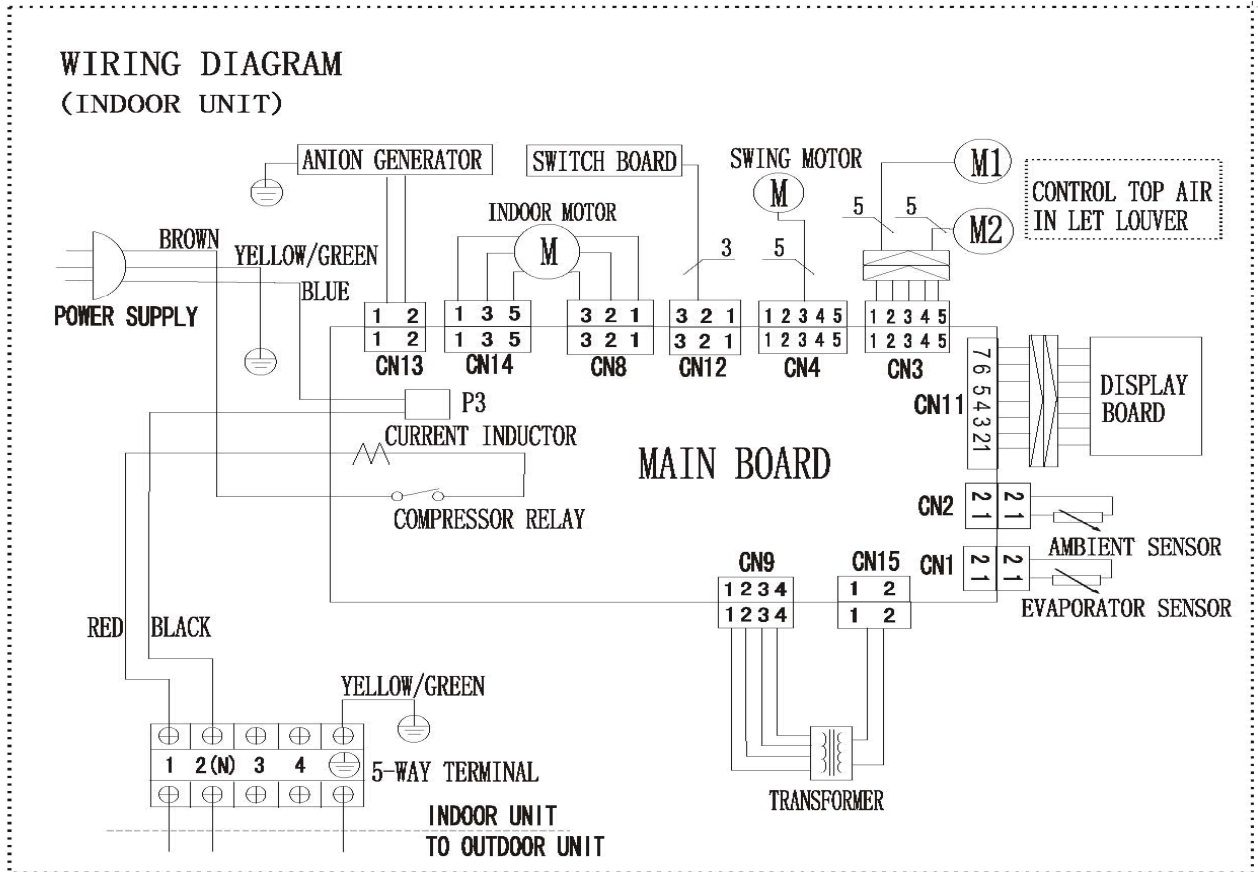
WIRING DIAGRAM
(INDOOR UNIT)

ANION GENERATOR

SWITCH BOARD

SWING MOTOR

M

M1

M2

CONTROL TOP AIR IN LET LOUVER

INDOOR MOTOR

M

BROWN

YELLOW/GREEN

BLUE

POWER SUPPLY

3

5

5

5

1 2
1 2
CN13

1 3 5
1 3 5
CN14

3 2 1
3 2 1
CN8

3 2 1
3 2 1
CN12

1 2 3 4 5
1 2 3 4 5
CN4

1 2 3 4 5
1 2 3 4 5
CN3

7 6 5 4 3 2 1
CN11

DISPLAY BOARD

P3

CURRENT INDUCTOR

MAIN BOARD

COMPRESSOR RELAY

CN2 2 1 2 1

AMBIENT SENSOR

CN1 2 1 2 1

EVAPORATOR SENSOR

CN9
1 2 3 4
1 2 3 4

CN15
1 2
1 2

RED BLACK

YELLOW/GREEN

1 2(N) 3 4

5-WAY TERMINAL

TRANSFORMER

INDOOR UNIT
TO OUTDOOR UNIT